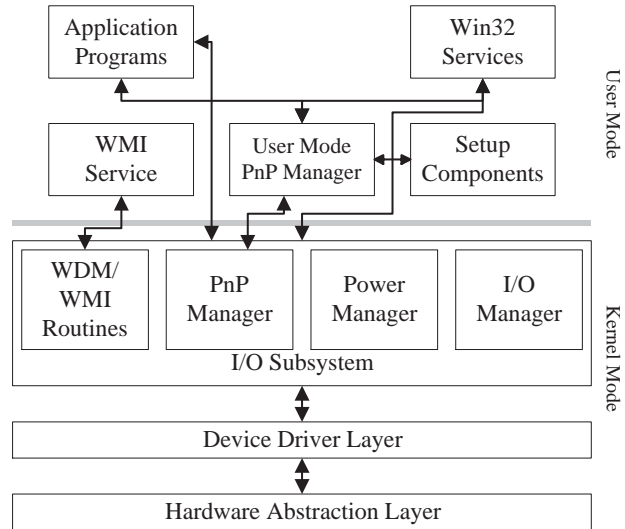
Application Programs

Win32 Services

User Mode

WMI Service

User Mode PnP Manager

Setup Components

WDM/ WMI Routines

PnP Manager

Power Manager

I/O Manager

I/O Subsystem

Kernel Mode

Device Driver Layer

Hardware Abstraction Layer